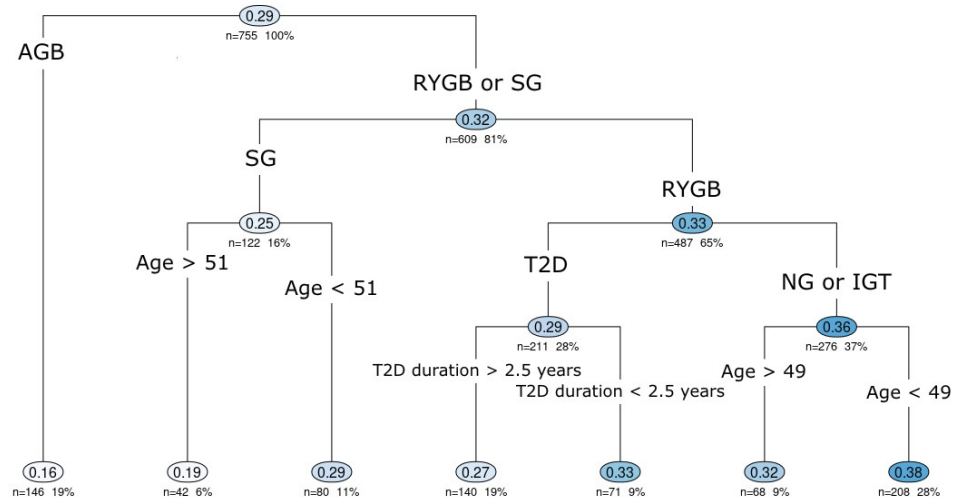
0.29
n=755 100%

AGB

RYGB or SG

0.32
n=609 81%

SG

0.25
n=122 16%

RYGB

0.33
n=487 65%

Age > 51

Age < 51

T2D

0.29
n=211 28%

NG or IGT

0.36
n=276 37%

T2D duration > 2.5 years

T2D duration < 2.5 years

Age > 49

Age < 49

0.16
n=146 19%

0.19
n=42 6%

0.29
n=80 11%

0.27
n=140 19%

0.33
n=71 9%

0.32
n=68 9%

0.38
n=208 28%